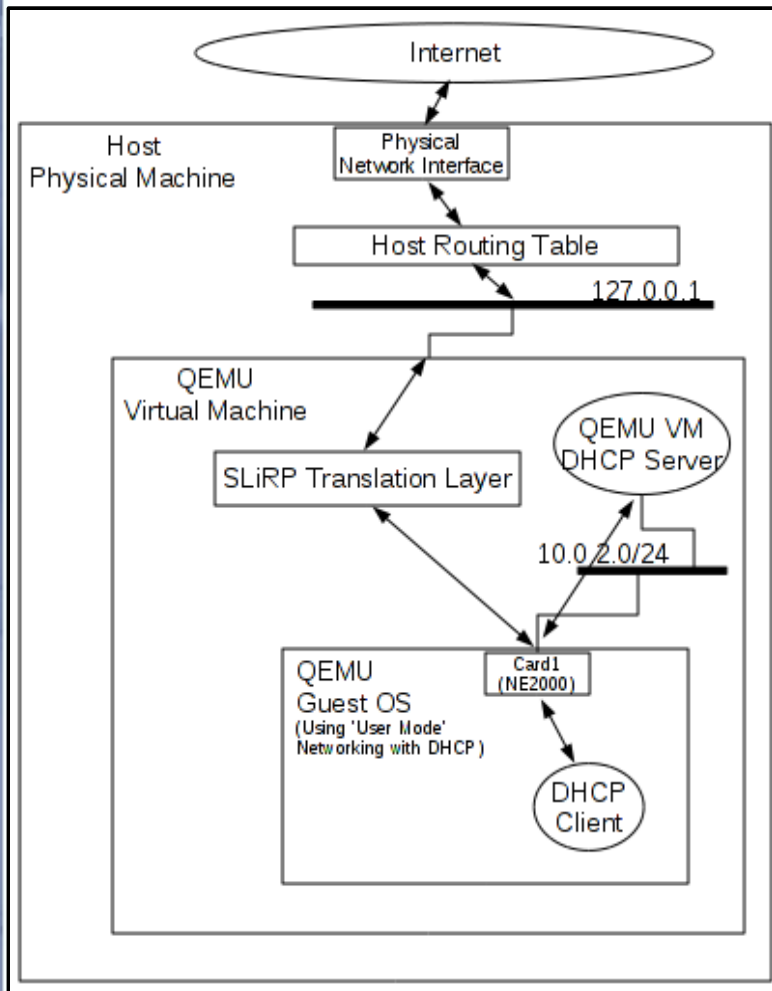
Internet

Host
Physical Machine

Physical
Network Interface

Host Routing Table

127.0.0.1

QEMU
Virtual Machine

SLiRP Translation Layer

QEMU VM
DHCP Server

10.0.2.0/24

QEMU
Guest OS
(Using 'User Mode' Networking with DHCP)

Card1
(NE2000)

DHCP
Client